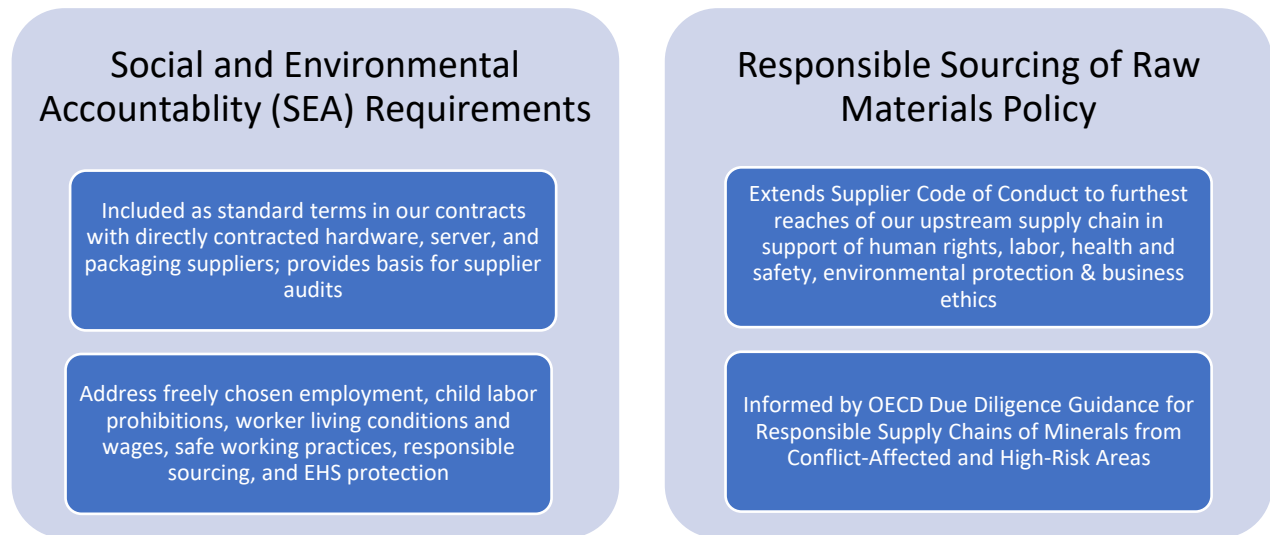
Social and Environmental Accountablity (SEA) Requirements

Included as standard terms in our contracts with directly contracted hardware, server, and packaging suppliers; provides basis for supplier audits

Address freely chosen employment, child labor prohibitions, worker living conditions and wages, safe working practices, responsible sourcing, and EHS protection

Responsible Sourcing of Raw Materials Policy

Extends Supplier Code of Conduct to furthest reaches of our upstream supply chain in support of human rights, labor, health and safety, environmental protection & business ethics

Informed by OECD Due Diligence Guidance for Responsible Supply Chains of Minerals from Conflict-Affected and High-Risk Areas